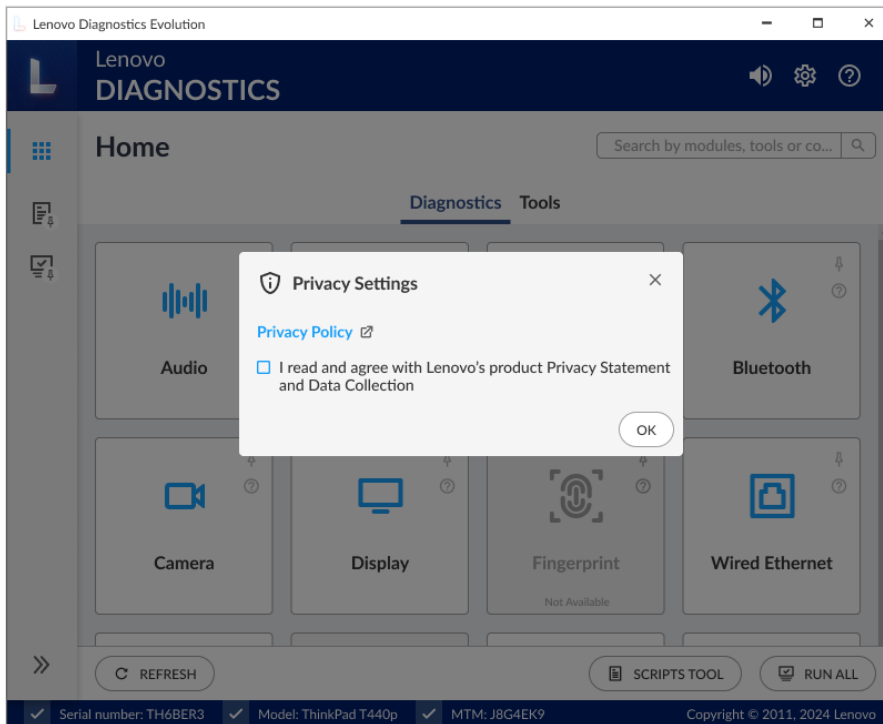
Lenovo Diagnostics Evolution

Lenovo
DIAGNOSTICS

Home

Search by modules, tools or co...

Diagnostics Tools

Audio

Bluetooth

Privacy Settings

Privacy Policy

I read and agree with Lenovo's product Privacy Statement and Data Collection

OK

Camera

Display

Fingerprint
Not Available

Wired Ethernet

REFRESH

SCRIPTS TOOL

RUN ALL

Serial number: TH6BER3 Model: ThinkPad T440p MTM: J8G4EK9 Copyright © 2011, 2024 Lenovo